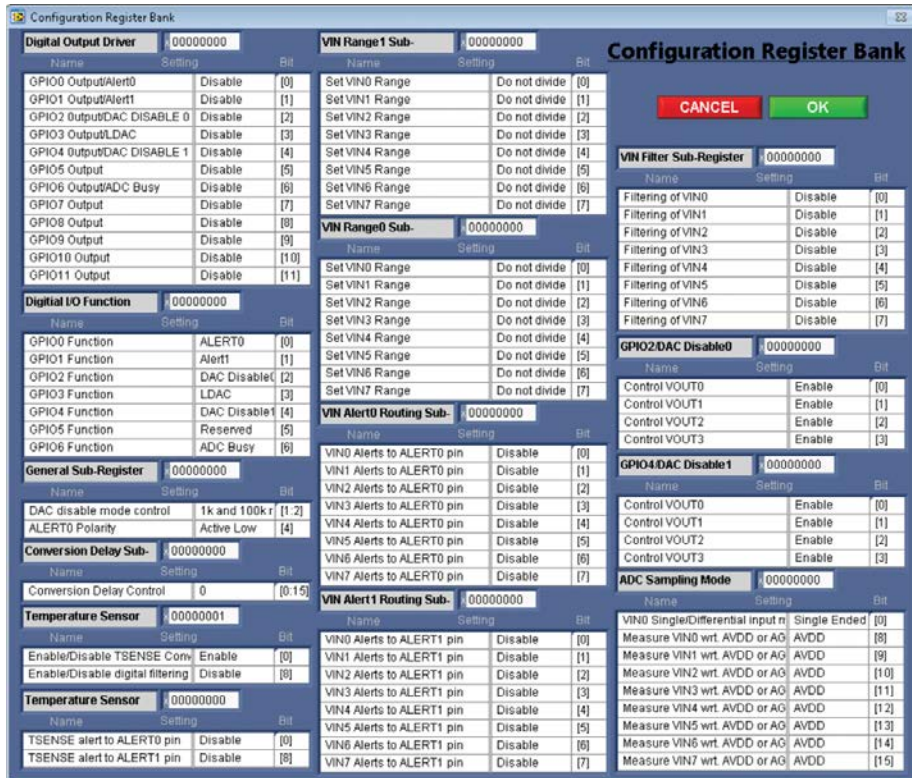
Configuration Register Bank

Digital Output Driver 00000000

| Name | Setting | Bit |
|---|---|---|
| GPIO0 Output/Alert0 | Disable | [0] |
| GPIO1 Output/Alert1 | Disable | [1] |
| GPIO2 Output/DAC DISABLE 0 | Disable | [2] |
| GPIO3 Output/LDAC | Disable | [3] |
| GPIO4 Output/DAC DISABLE 1 | Disable | [4] |
| GPIO5 Output | Disable | [5] |
| GPIO6 Output/ADC Busy | Disable | [6] |
| GPIO7 Output | Disable | [7] |
| GPIO8 Output | Disable | [8] |
| GPIO9 Output | Disable | [9] |
| GPIO10 Output | Disable | [10] |
| GPIO11 Output | Disable | [11] |

Digitial I/O Function 00000000

| Name | Setting | Bit |
|---|---|---|
| GPIO0 Function | ALERT0 | [0] |
| GPIO1 Function | Alert1 | [1] |
| GPIO2 Function | DAC Disable0 | [2] |
| GPIO3 Function | LDAC | [3] |
| GPIO4 Function | DAC Disable1 | [4] |
| GPIO5 Function | Reserved | [5] |
| GPIO6 Function | ADC Busy | [6] |

General Sub-Register 00000000

| Name | Setting | Bit |
|---|---|---|
| DAC disable mode control | 1k and 100k r | [1:2] |
| ALERT0 Polarity | Active Low | [4] |

Conversion Delay Sub- 00000000

| Name | Setting | Bit |
|---|---|---|
| Conversion Delay Control | 0 | [0:15] |

Temperature Sensor 00000001

| Name | Setting | Bit |
|---|---|---|
| Enable/Disable TSENSE Conv | Enable | [0] |
| Enable/Disable digital filtering | Disable | [8] |

Temperature Sensor 00000000

| Name | Setting | Bit |
|---|---|---|
| TSENSE alert to ALERT0 pin | Disable | [0] |
| TSENSE alert to ALERT1 pin | Disable | [8] |

VIN Range1 Sub- 00000000

| Name | Setting | Bit |
|---|---|---|
| Set VIN0 Range | Do not divide | [0] |
| Set VIN1 Range | Do not divide | [1] |
| Set VIN2 Range | Do not divide | [2] |
| Set VIN3 Range | Do not divide | [3] |
| Set VIN4 Range | Do not divide | [4] |
| Set VIN5 Range | Do not divide | [5] |
| Set VIN6 Range | Do not divide | [6] |
| Set VIN7 Range | Do not divide | [7] |

VIN Range0 Sub- 00000000

| Name | Setting | Bit |
|---|---|---|
| Set VIN0 Range | Do not divide | [0] |
| Set VIN1 Range | Do not divide | [1] |
| Set VIN2 Range | Do not divide | [2] |
| Set VIN3 Range | Do not divide | [3] |
| Set VIN4 Range | Do not divide | [4] |
| Set VIN5 Range | Do not divide | [5] |
| Set VIN6 Range | Do not divide | [6] |
| Set VIN7 Range | Do not divide | [7] |

VIN Alert0 Routing Sub- 00000000

| Name | Setting | Bit |
|---|---|---|
| VIN0 Alerts to ALERT0 pin | Disable | [0] |
| VIN1 Alerts to ALERT0 pin | Disable | [1] |
| VIN2 Alerts to ALERT0 pin | Disable | [2] |
| VIN3 Alerts to ALERT0 pin | Disable | [3] |
| VIN4 Alerts to ALERT0 pin | Disable | [4] |
| VIN5 Alerts to ALERT0 pin | Disable | [5] |
| VIN6 Alerts to ALERT0 pin | Disable | [6] |
| VIN7 Alerts to ALERT0 pin | Disable | [7] |

VIN Alert1 Routing Sub- 00000000

| Name | Setting | Bit |
|---|---|---|
| VIN0 Alerts to ALERT1 pin | Disable | [0] |
| VIN1 Alerts to ALERT1 pin | Disable | [1] |
| VIN2 Alerts to ALERT1 pin | Disable | [2] |
| VIN3 Alerts to ALERT1 pin | Disable | [3] |
| VIN4 Alerts to ALERT1 pin | Disable | [4] |
| VIN5 Alerts to ALERT1 pin | Disable | [5] |
| VIN6 Alerts to ALERT1 pin | Disable | [6] |
| VIN7 Alerts to ALERT1 pin | Disable | [7] |

Configuration Register Bank

CANCEL OK

VIN Filter Sub-Register 00000000

| Name | Setting | Bit |
|---|---|---|
| Filtering of VIN0 | Disable | [0] |
| Filtering of VIN1 | Disable | [1] |
| Filtering of VIN2 | Disable | [2] |
| Filtering of VIN3 | Disable | [3] |
| Filtering of VIN4 | Disable | [4] |
| Filtering of VIN5 | Disable | [5] |
| Filtering of VIN6 | Disable | [6] |
| Filtering of VIN7 | Disable | [7] |

GPIO2/DAC Disable0 00000000

| Name | Setting | Bit |
|---|---|---|
| Control VOUT0 | Enable | [0] |
| Control VOUT1 | Enable | [1] |
| Control VOUT2 | Enable | [2] |
| Control VOUT3 | Enable | [3] |

GPIO4/DAC Disable1 00000000

| Name | Setting | Bit |
|---|---|---|
| Control VOUT0 | Enable | [0] |
| Control VOUT1 | Enable | [1] |
| Control VOUT2 | Enable | [2] |
| Control VOUT3 | Enable | [3] |

ADC Sampling Mode 00000000

| Name | Setting | Bit |
|---|---|---|
| VIN0 Single/Differential input m | Single Ended | [0] |
| Measure VIN0 wrt. AVDD or AG | AVDD | [8] |
| Measure VIN1 wrt. AVDD or AG | AVDD | [9] |
| Measure VIN2 wrt. AVDD or AG | AVDD | [10] |
| Measure VIN3 wrt. AVDD or AG | AVDD | [11] |
| Measure VIN4 wrt. AVDD or AG | AVDD | [12] |
| Measure VIN5 wrt. AVDD or AG | AVDD | [13] |
| Measure VIN6 wrt. AVDD or AG | AVDD | [14] |
| Measure VIN7 wrt. AVDD or AG | AVDD | [15] |